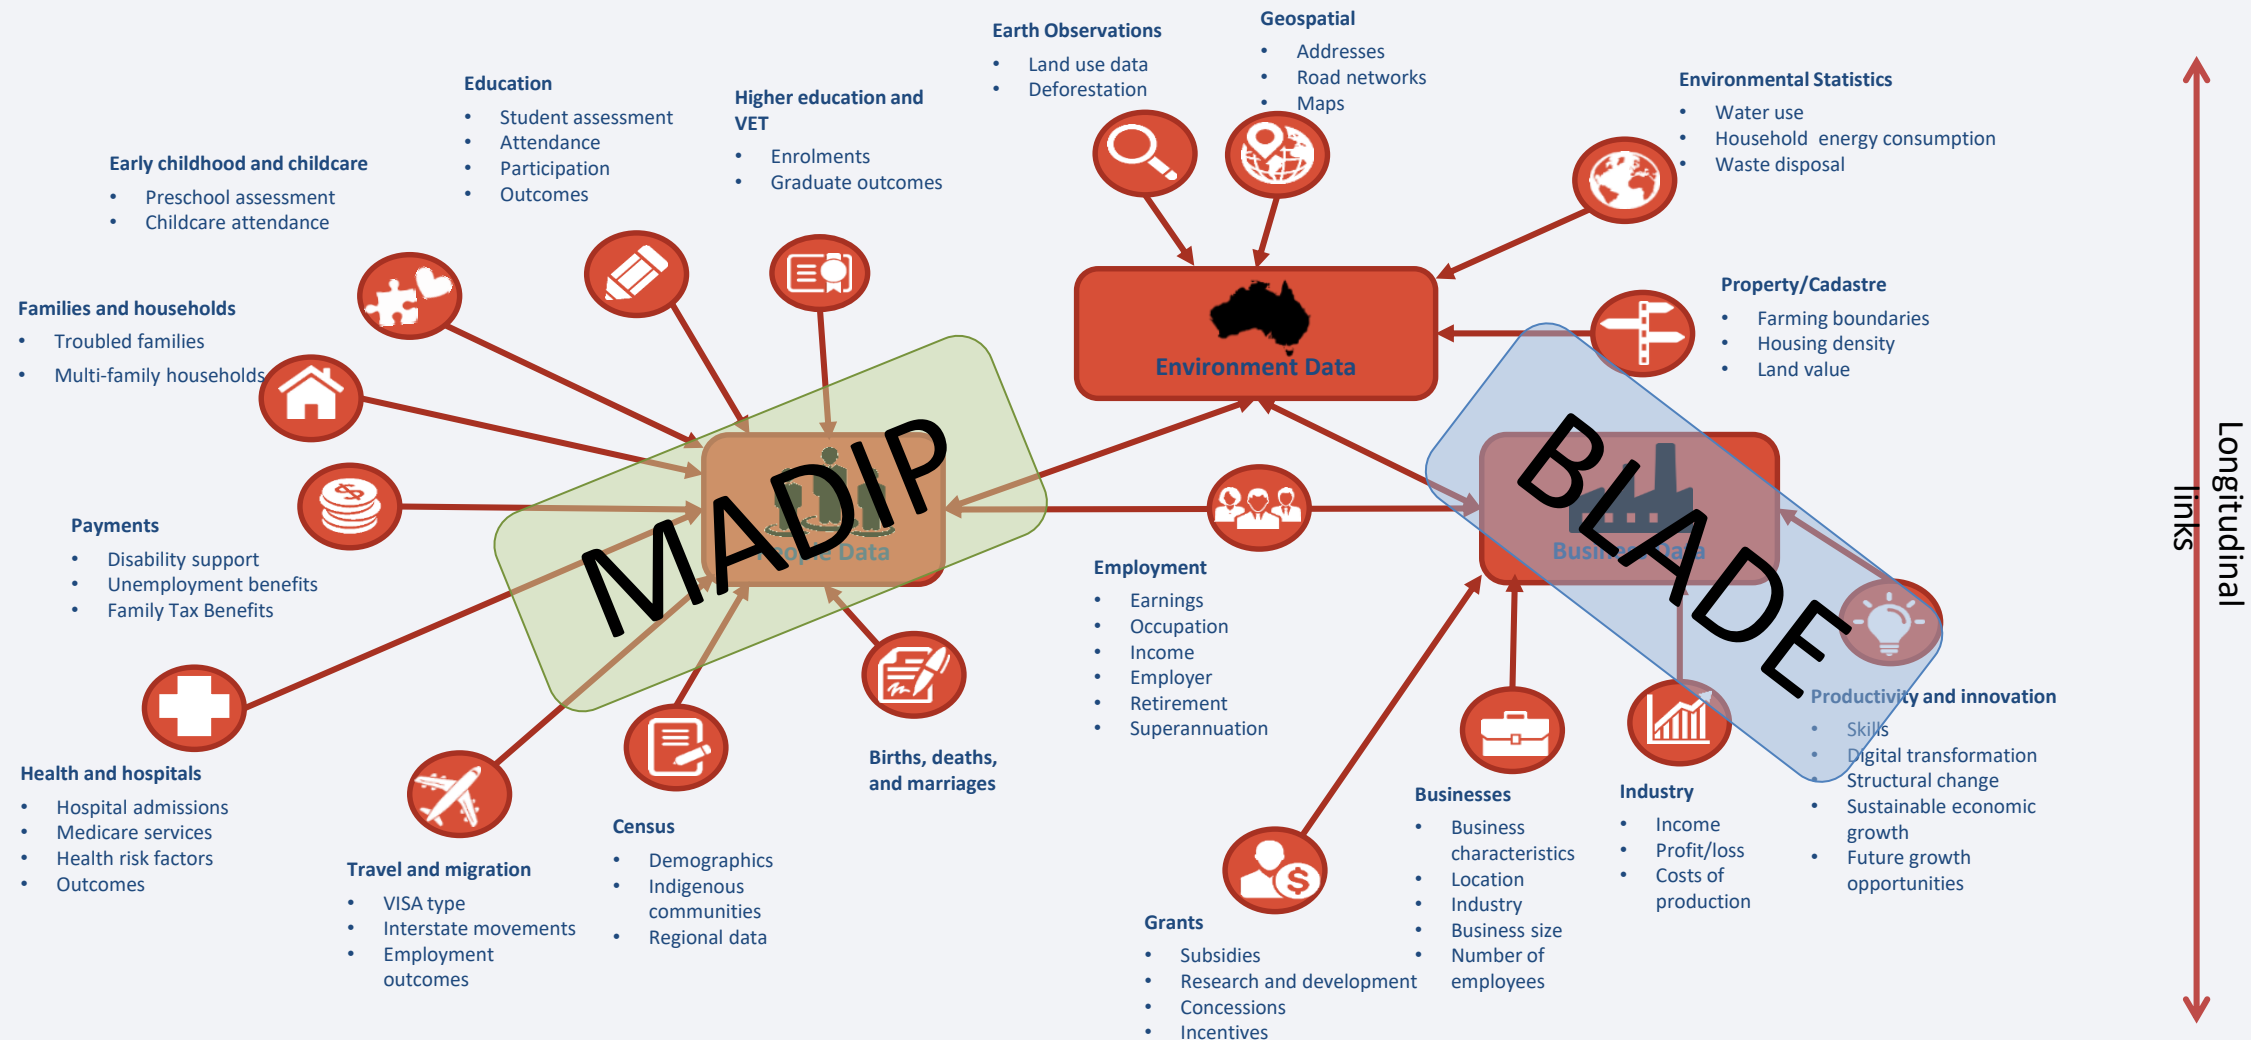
Earth Observations
- Land use data
- Deforestation

Geospatial
- Addresses
- Road networks
- Maps

Education
- Student assessment
- Attendance
- Participation
- Outcomes

Higher education and VET
- Enrolments
- Graduate outcomes

Environmental Statistics
- Water use
- Household energy consumption
- Waste disposal

Early childhood and childcare
- Preschool assessment
- Childcare attendance

Families and households
- Troubled families
- Multi-family households

Environment Data

Property/Cadastre
- Farming boundaries
- Housing density
- Land value

MADIP

People Data

BLADE

Business Data

Longitudinal links

Payments
- Disability support
- Unemployment benefits
- Family Tax Benefits

Employment
- Earnings
- Occupation
- Income
- Employer
- Retirement
- Superannuation

Productivity and innovation
- Skills
- Digital transformation
- Structural change
- Sustainable economic growth
- Future growth opportunities

Births, deaths, and marriages

Health and hospitals
- Hospital admissions
- Medicare services
- Health risk factors
- Outcomes

Census
- Demographics
- Indigenous communities
- Regional data

Businesses
- Business characteristics
- Location
- Industry
- Business size
- Number of employees

Industry
- Income
- Profit/loss
- Costs of production

Travel and migration
- VISA type
- Interstate movements
- Employment outcomes

Grants
- Subsidies
- Research and development
- Concessions
- Incentives